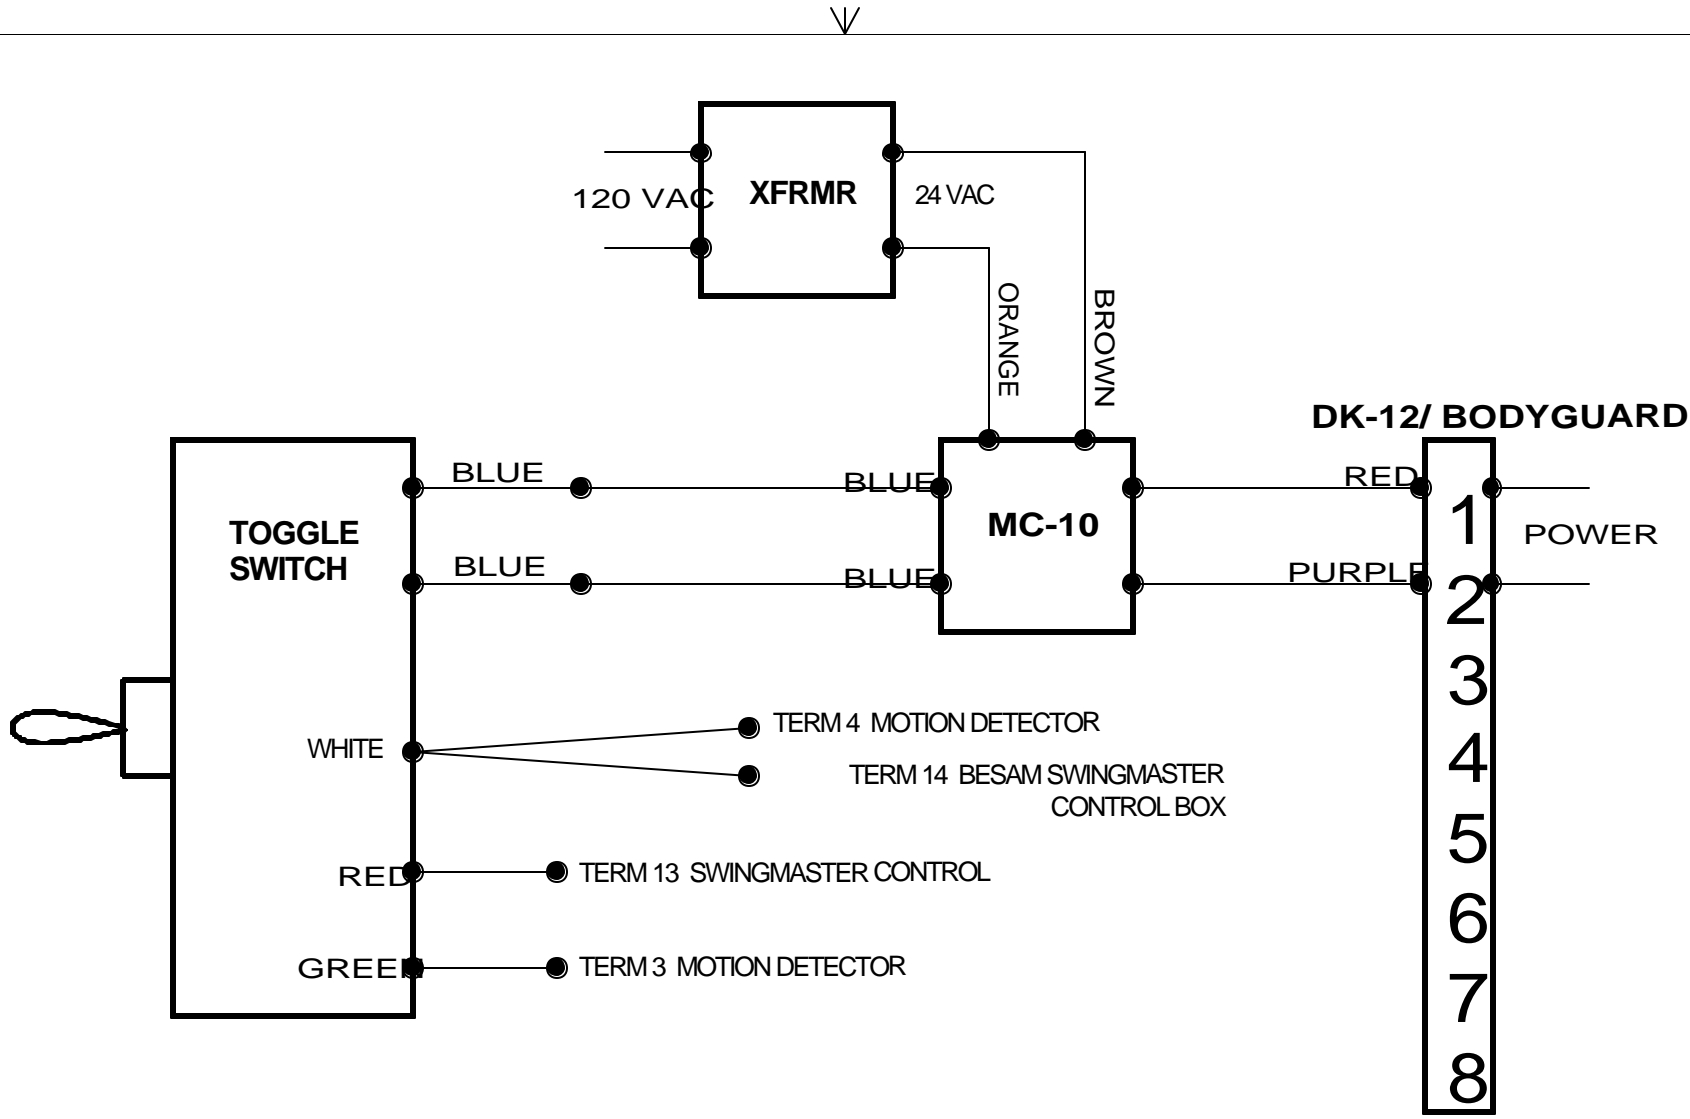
120 VAC

XFRMR

24 VAC

ORANGE

BROWN

DK-12/ BODYGUARD

TOGGLE SWITCH

BLUE

BLUE

BLUE

BLUE

MC-10

RED

PURPLE

1

2

3

4

5

6

7

8

POWER

WHITE

TERM 4 MOTION DETECTOR

TERM 14 BESAM SWINGMASTER CONTROL BOX

RED

TERM 13 SWINGMASTER CONTROL

GREEN

TERM 3 MOTION DETECTOR